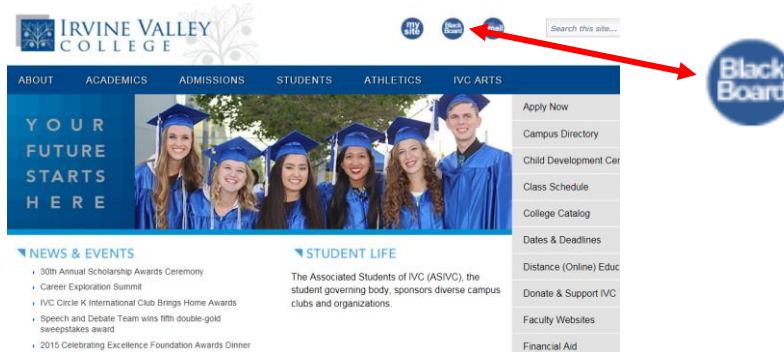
IRVINE VALLEY
COLLEGE

my site
Black Board
mail

Search this site...

Black Board

ABOUT ACADEMICS ADMISSIONS STUDENTS ATHLETICS IVC ARTS

YOUR FUTURE STARTS HERE

Apply Now
Campus Directory
Child Development Cen
Class Schedule
College Catalog
Dates & Deadlines
Distance (Online) Educ
Donate & Support IVC
Faculty Websites
Financial Aid

NEWS & EVENTS
30th Annual Scholarship Awards Ceremony
Career Exploration Summit
IVC Circle K International Club Brings Home Awards
Speech and Debate Team wins fifth double-gold sweepstakes award
2015 Celebrating Excellence Foundation Awards Dinner

STUDENT LIFE
The Associated Students of IVC (ASIVC), the student governing body, sponsors diverse campus clubs and organizations.